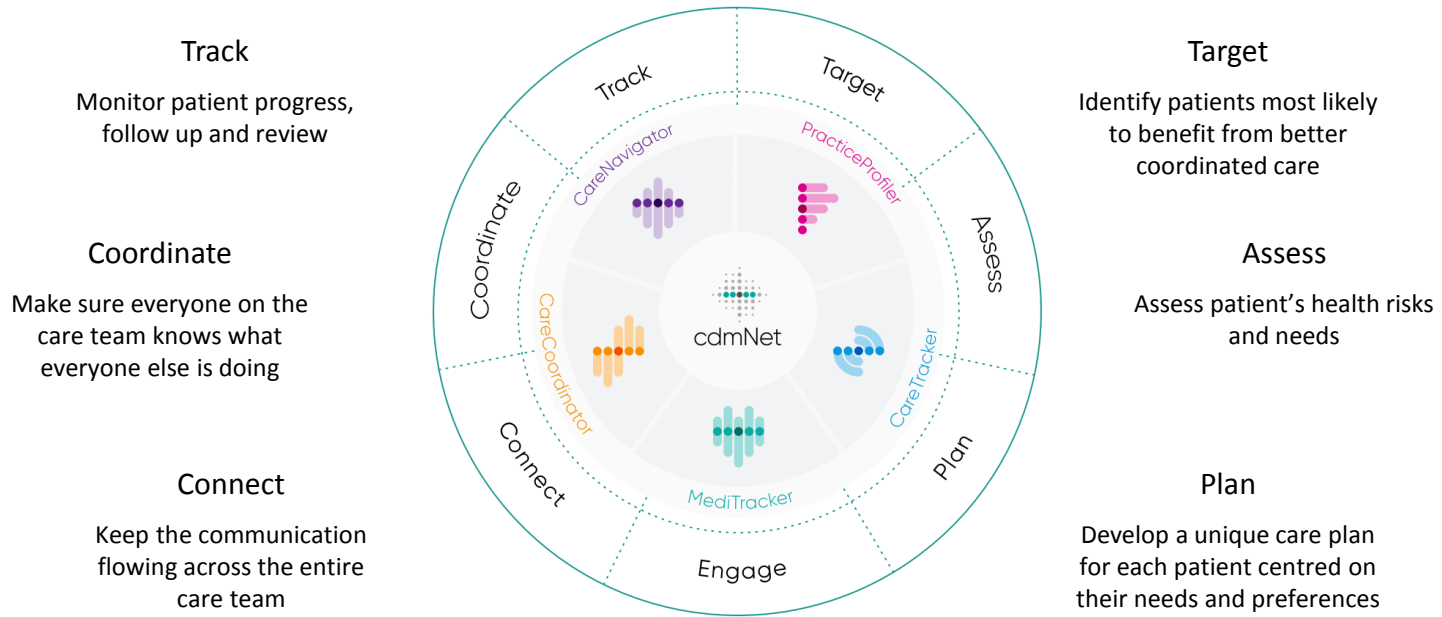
Track

Monitor patient progress, follow up and review

Coordinate

Make sure everyone on the care team knows what everyone else is doing

Connect

Keep the communication flowing across the entire care team

Track

Target

Assess

Plan

Engage

Connect

Coordinate

CareNavigator

PracticeProfiler

CareTracker

MediTracker

CareCoordinator

cdmNet

Target

Identify patients most likely to benefit from better coordinated care

Assess

Assess patient's health risks and needs

Plan

Develop a unique care plan for each patient centred on their needs and preferences